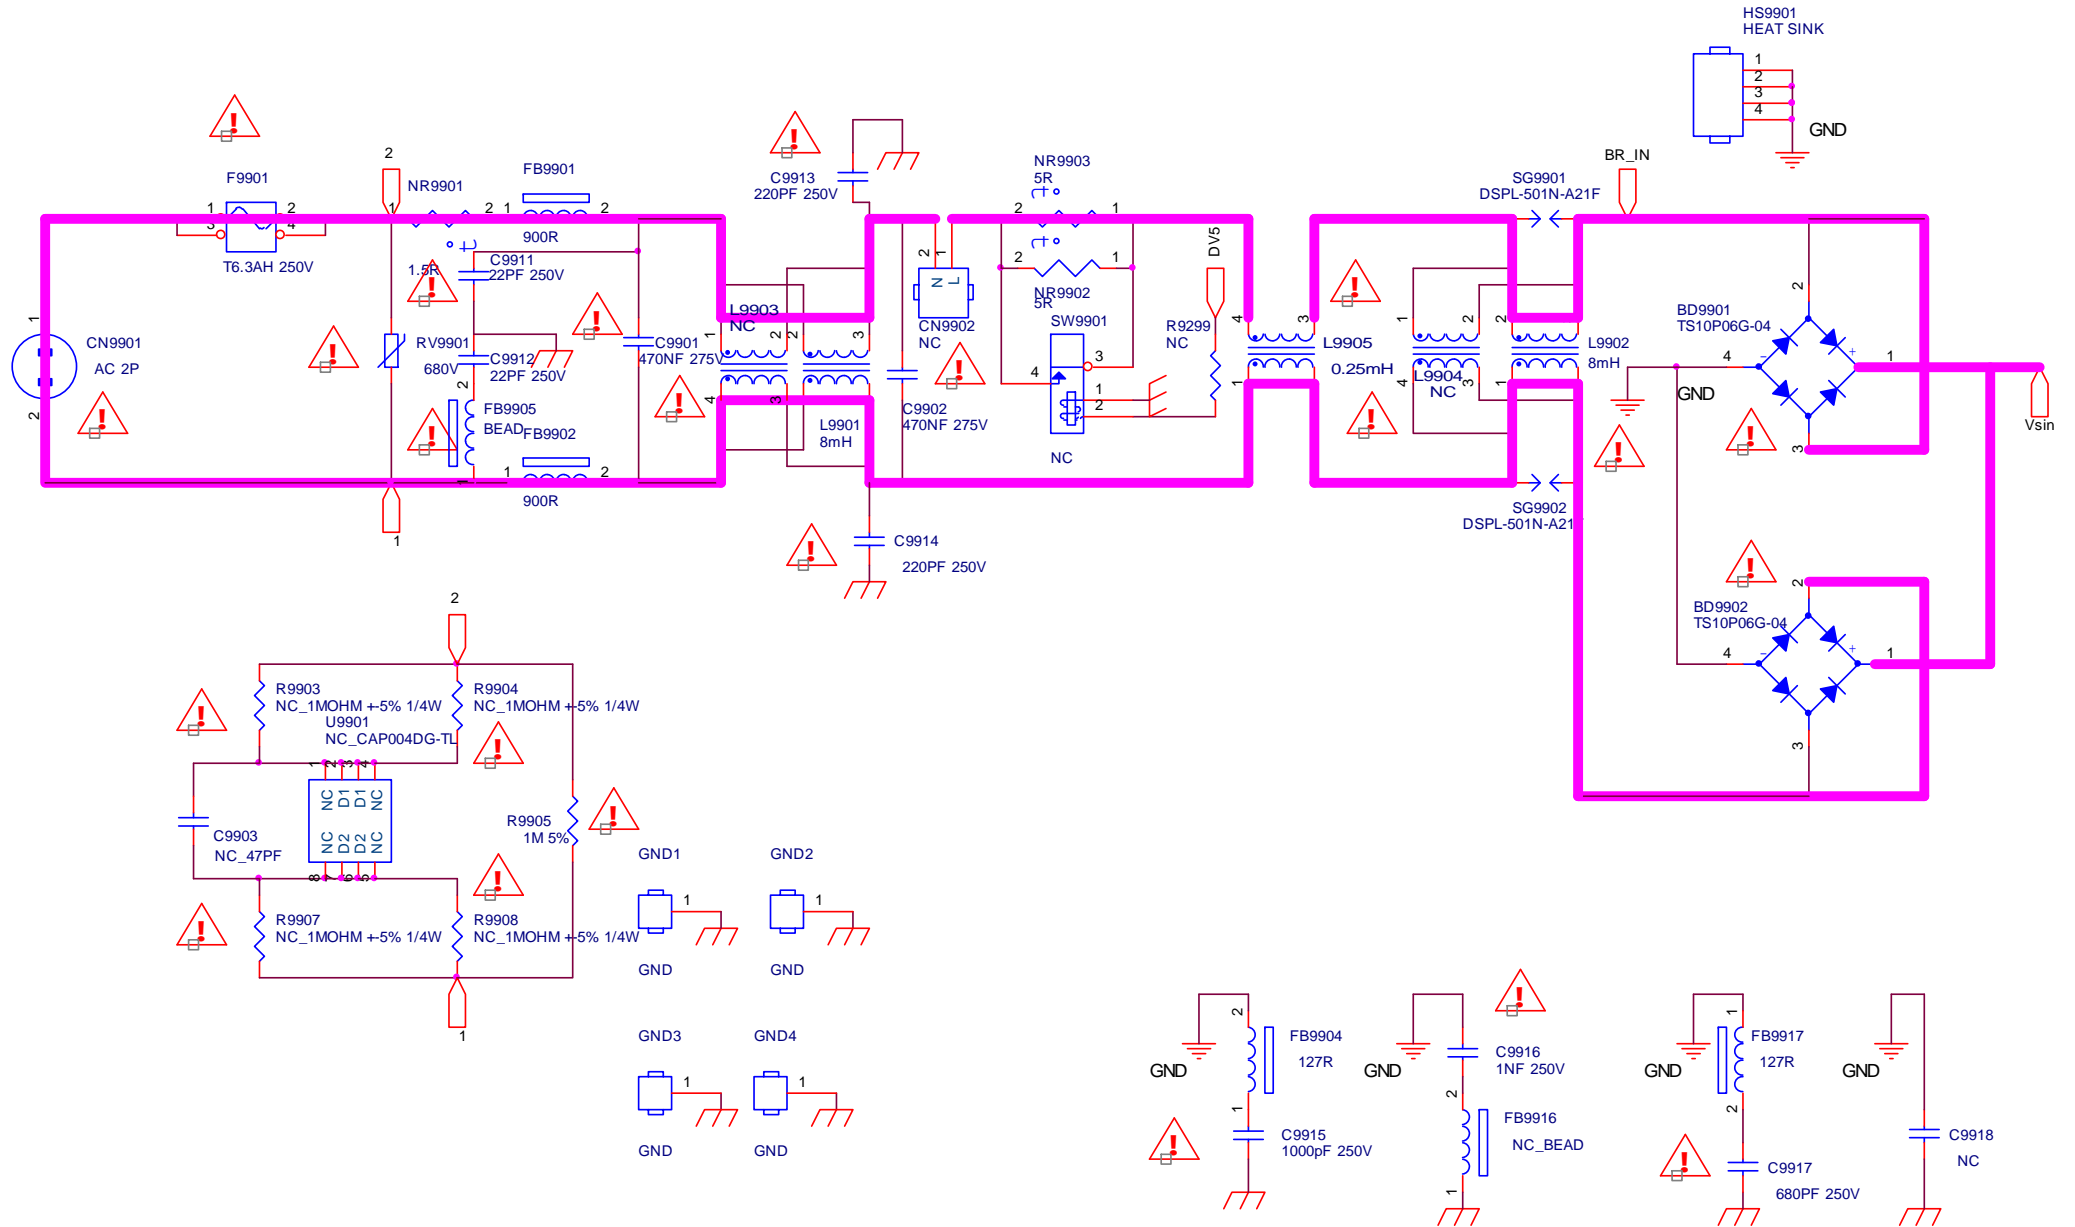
HS9901
HEAT SINK
1
2
3
4
GND

BR_IN

F9901
1 2
3 4
T6.3AH 250V

2
NR9901
1 2
FB9901
1 2
900R

C9913
220PF 250V

NR9903
5R
2 1
2 1
NR9902
5R

SG9901
DSPL-501N-A21F

1.5R
C9911
22PF 250V

DV5

1
CN9901
AC 2P
2

RV9901
680V

C9912
22PF 250V

C9901
470NF 275V

L9903
NC

1 2
2 3
4 3

CN9902
NC

SW9901
3
4
1
2

R9299
NC

4 3
L9905
0.25mH
1

1 2
L9904
NC
4 3

2
L9902
8mH
1

BD9901
TS10P06G-04
2
4
1
3

GND

Vsin

2
FB9905
BEAD
FB9902
1 2
900R

L9901
8mH

C9902
470NF 275V

NC

SG9902
DSPL-501N-A21

1

C9914
220PF 250V

BD9902
TS10P06G-04
2
4
1
3

2

R9903
NC_1MOHM +-5% 1/4W
R9904
NC_1MOHM +-5% 1/4W
U9901
NC_CAP004DG-TL
1 2 3 4
NC D1 D1 NC
NC D2 D2 NC
8 7 6 5

C9903
NC_47PF

R9905
1M 5%

R9907
NC_1MOHM +-5% 1/4W
R9908
NC_1MOHM +-5% 1/4W

1

GND1
1
GND

GND2
1
GND

GND3
1
GND

GND4
1
GND

GND
2
FB9904
127R
1
C9915
1000pF 250V

GND
C9916
1NF 250V
2
FB9916
NC_BEAD
1

GND
1
FB9917
127R
2
C9917
680PF 250V

GND
C9918
NC